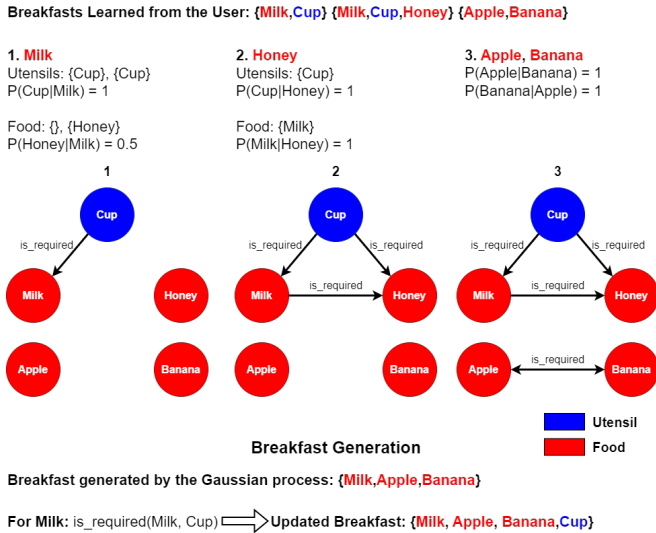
Breakfasts Learned from the User: {Milk,Cup} {Milk,Cup,Honey} {Apple,Banana}

1. Milk
Utensils: {Cup}, {Cup}
P(Cup|Milk) = 1

Food: {}, {Honey}
P(Honey|Milk) = 0.5

2. Honey
Utensils: {Cup}
P(Cup|Honey) = 1

Food: {Milk}
P(Milk|Honey) = 1

3. Apple, Banana
P(Apple|Banana) = 1
P(Banana|Apple) = 1

1

Cup
is_required
Milk
Honey
Apple
Banana

2

Cup
is_required
is_required
Milk
is_required
Honey
Apple
Banana

3

Cup
is_required
is_required
Milk
is_required
Honey
Apple
is_required
Banana

Utensil
Food

Breakfast Generation

Breakfast generated by the Gaussian process: {Milk,Apple,Banana}

For Milk: is_required(Milk, Cup) Updated Breakfast: {Milk, Apple, Banana,Cup}